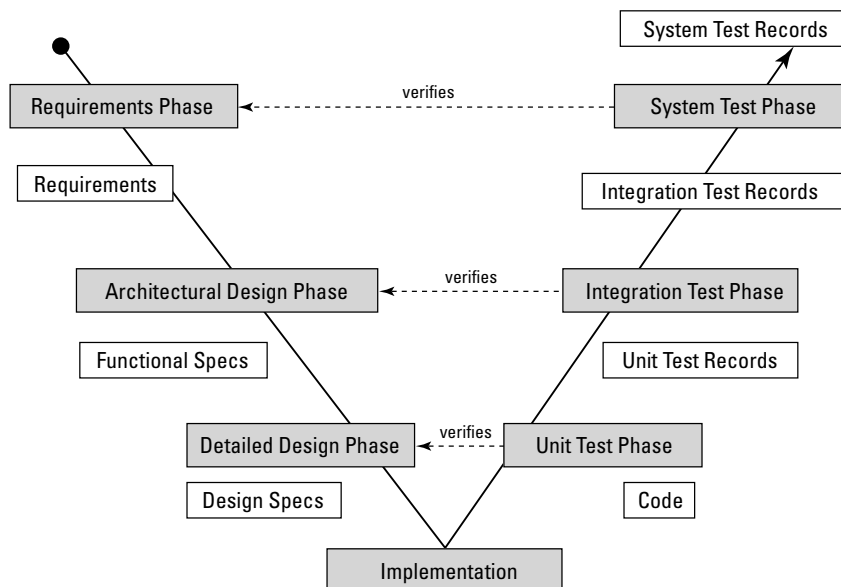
System Test Records

Requirements Phase

verifies

System Test Phase

Requirements

Integration Test Records

Architectural Design Phase

verifies

Integration Test Phase

Functional Specs

Unit Test Records

Detailed Design Phase

verifies

Unit Test Phase

Design Specs

Code

Implementation